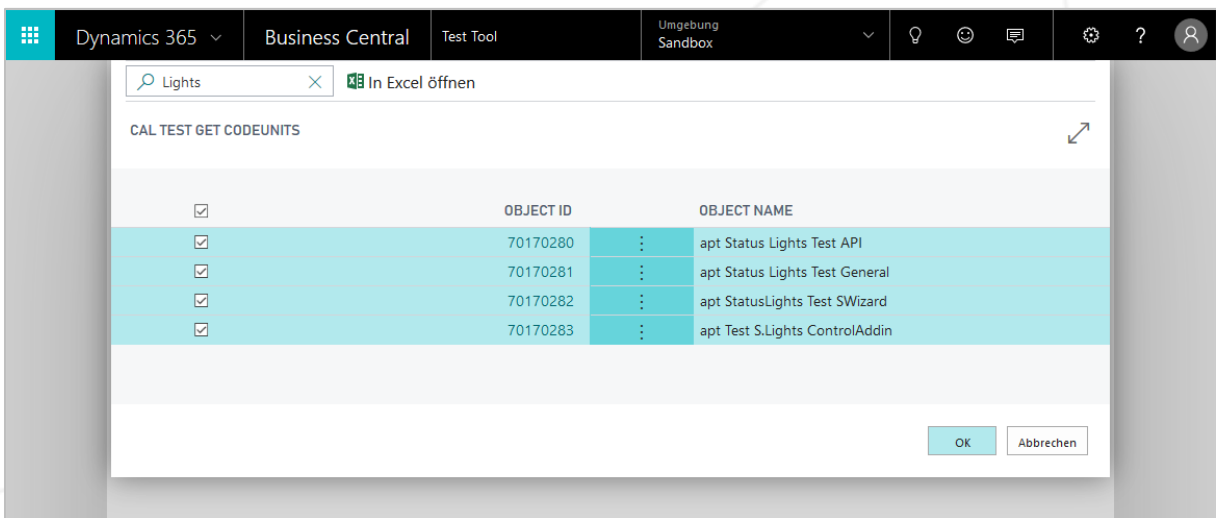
Dynamics 365 Business Central Test Tool Umgebung Sandbox

Lights In Excel öffnen

CAL TEST GET CODEUNITS

| | OBJECT ID | OBJECT NAME |
|---|---|---|
| ☑ | 70170280 | apt Status Lights Test API |
| ☑ | 70170281 | apt Status Lights Test General |
| ☑ | 70170282 | apt StatusLights Test SWizard |
| ☑ | 70170283 | apt Test S.Lights ControlAddin |

OK Abbrechen